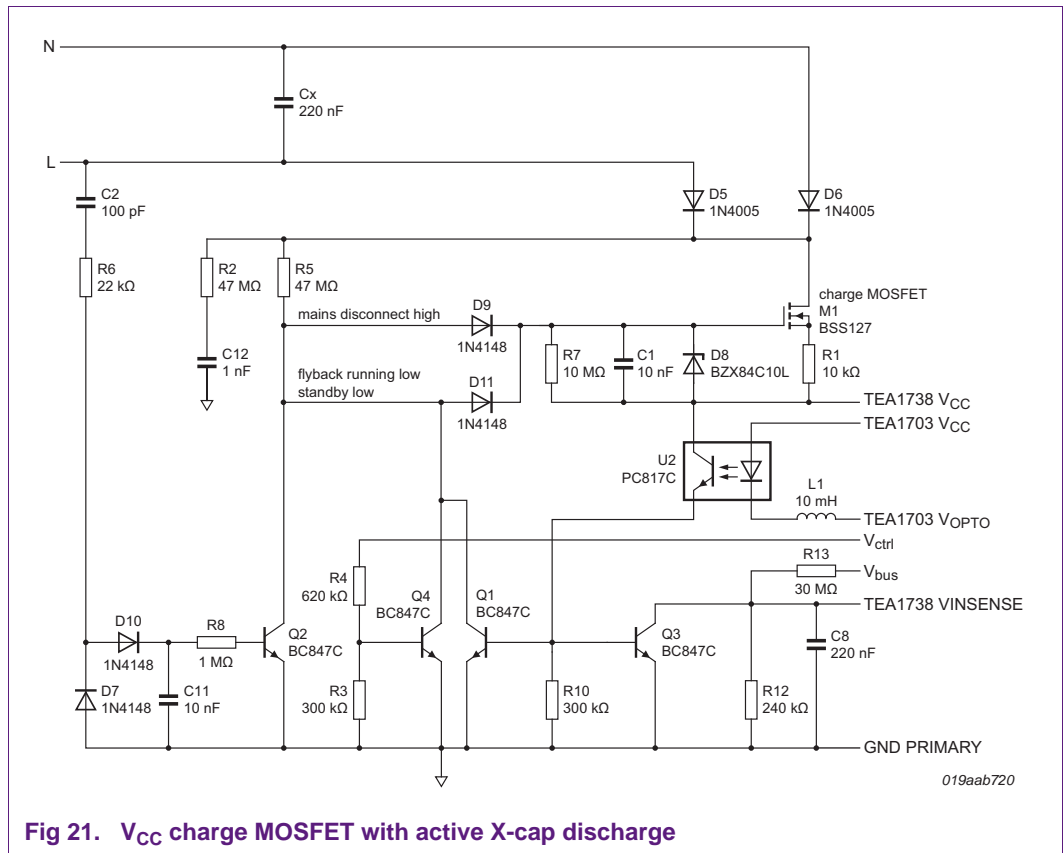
N

Cx
220 nF

L

C2
100 pF

D5
1N4005

D6
1N4005

R6
22 kΩ

R2
47 MΩ

R5
47 MΩ

charge MOSFET
M1
BSS127

mains disconnect high

D9
1N4148

C12
1 nF

R7
10 MΩ

C1
10 nF

D8
BZX84C10L

R1
10 kΩ

flyback running low
standby low

D11
1N4148

TEA1738 $V_{CC}$

TEA1703 $V_{CC}$

U2
PC817C

L1
10 mH

TEA1703 $V_{OPTO}$

$V_{ctrl}$

R13
30 MΩ

$V_{bus}$

R4
620 kΩ

Q4
BC847C

Q1
BC847C

TEA1738 VINSENSE

D10
1N4148

R8
1 MΩ

Q2
BC847C

Q3
BC847C

C8
220 nF

D7
1N4148

C11
10 nF

R3
300 kΩ

R10
300 kΩ

R12
240 kΩ

GND PRIMARY

019aab720

Fig 21. $V_{CC}$ charge MOSFET with active X-cap discharge